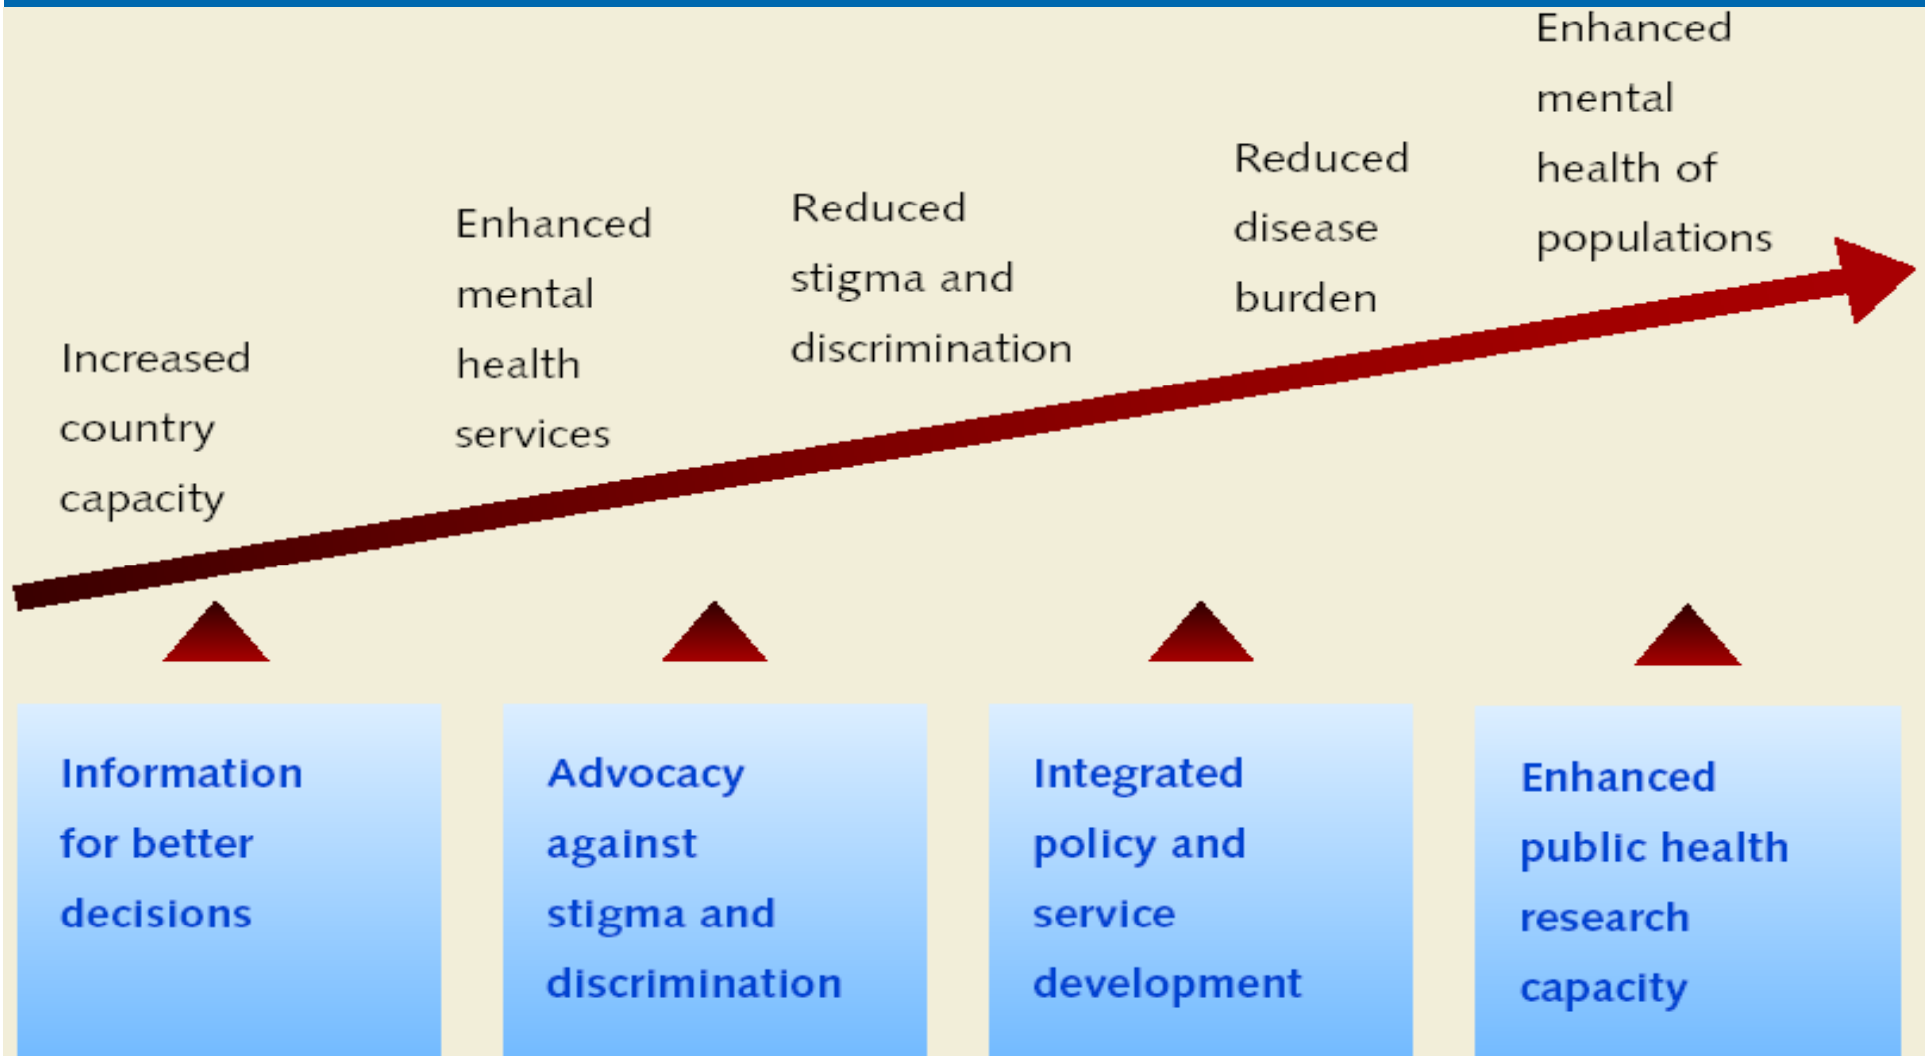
Increased country capacity

Enhanced mental health services

Reduced stigma and discrimination

Reduced disease burden

Enhanced mental health of populations

Information for better decisions

Advocacy against stigma and discrimination

Integrated policy and service development

Enhanced public health research capacity